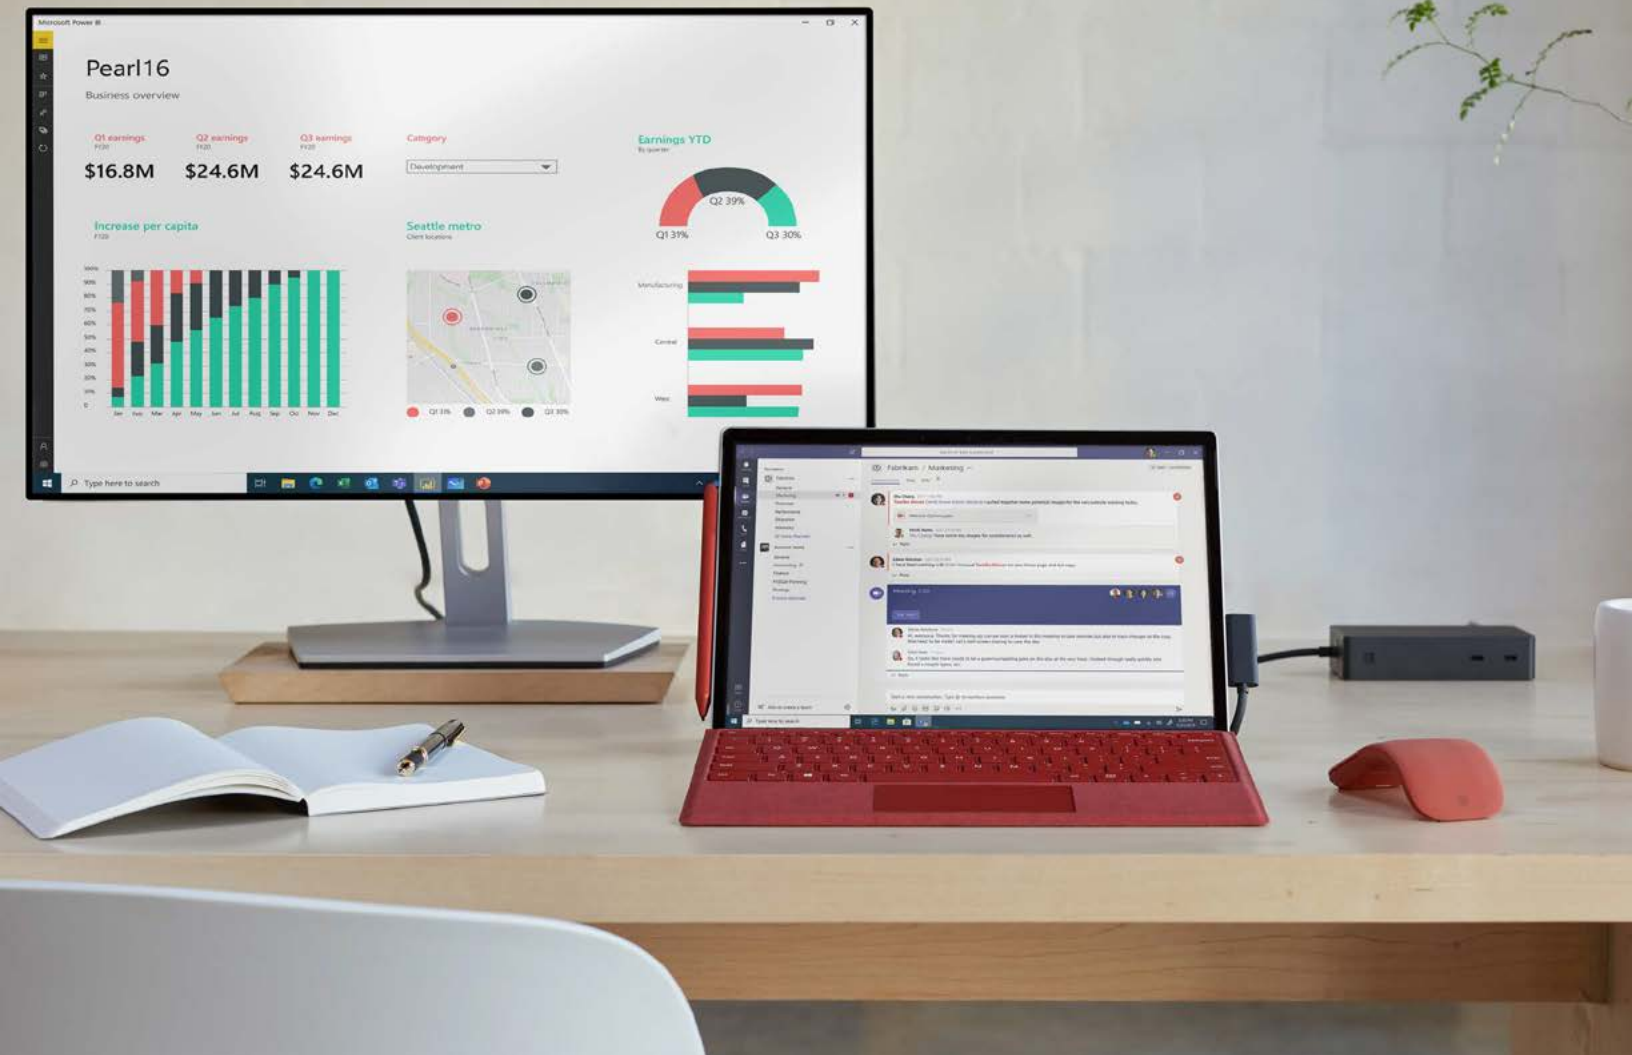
Microsoft Power BI

Pearl16
Business overview

Q1 earnings
FY20
$16.8M

Q2 earnings
FY20
$24.6M

Q3 earnings
FY20
$24.6M

Category
Development

Earnings YTD
By quarter
Q2 39%
Q1 31%
Q3 30%

Increase per capita
FY20
100%
90%
80%
70%
60%
50%
40%
30%
20%
10%
0
Jan Feb Mar Apr May Jun Jul Aug Sep Oct Nov Dec

Seattle metro
Client locations
Q1 31% Q2 39% Q3 30%

Manufacturing
Central
West

Type here to search

Fabrikam / Marketing